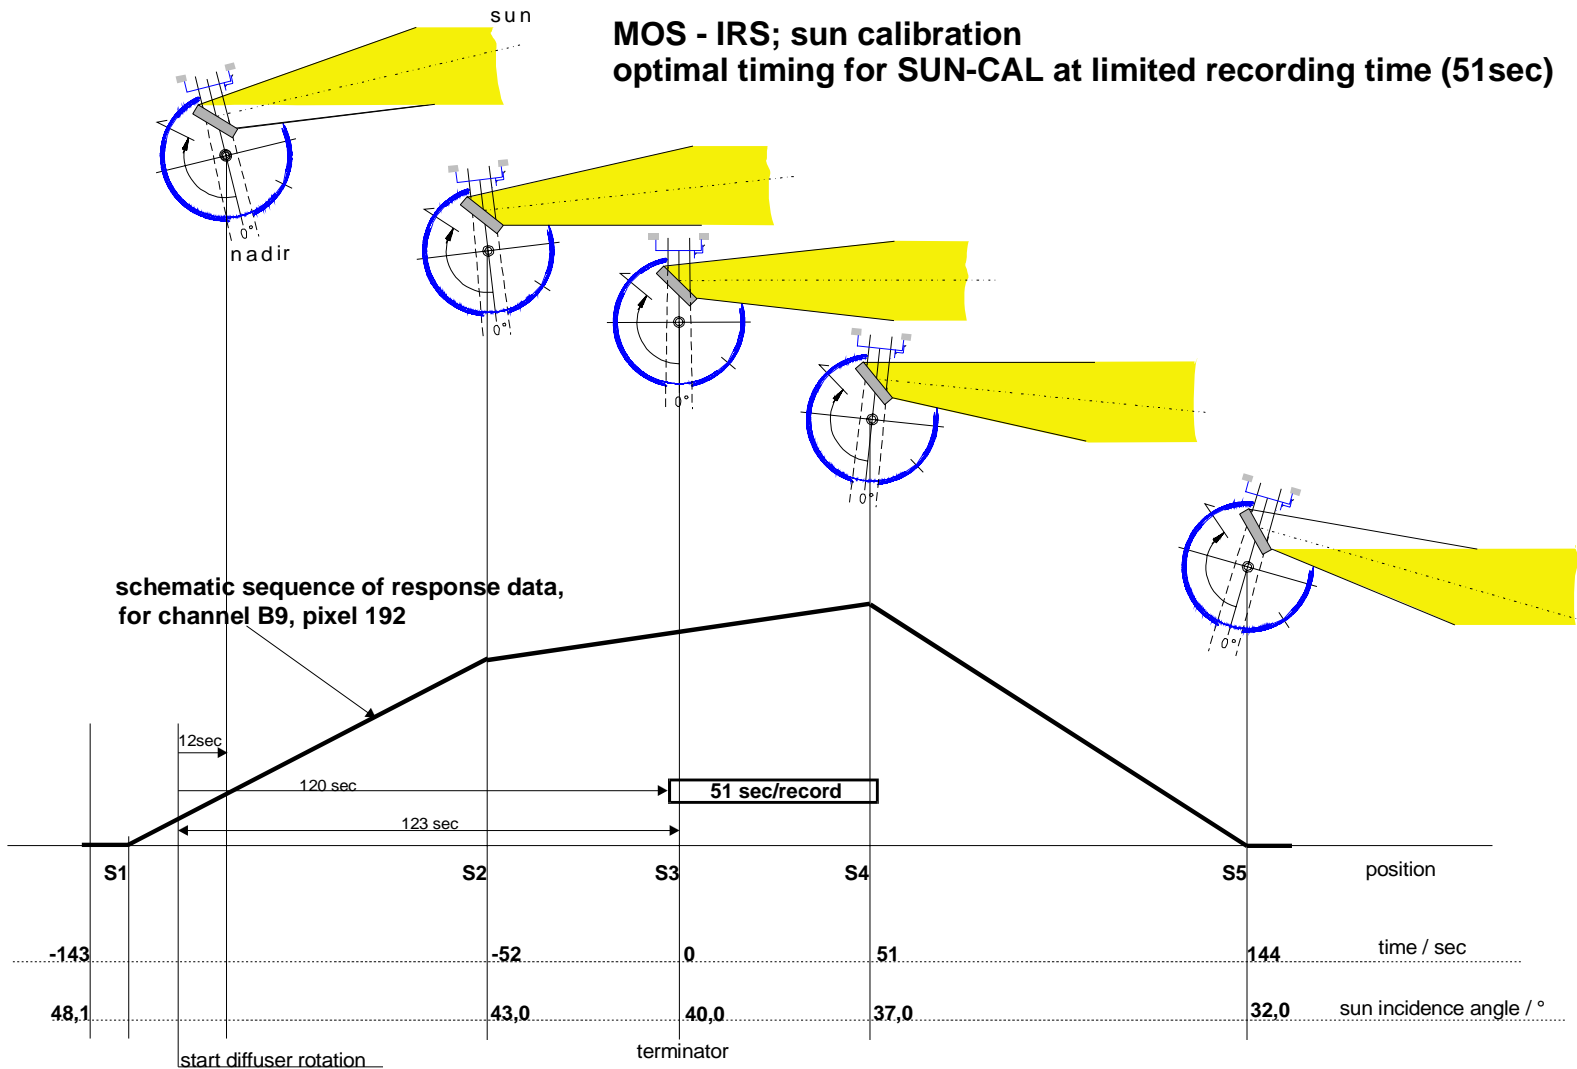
MOS - IRS; sun calibration
optimal timing for SUN-CAL at limited recording time (51sec)

sun

0°
nadir

0°

0°

0°

0°

schematic sequence of response data, for channel B9, pixel 192

12sec

120 sec

51 sec/record

123 sec

S1 S2 S3 S4 S5 position

-143 -52 0 51 144 time / sec

48,1 43,0 40,0 37,0 32,0 sun incidence angle / °

start diffuser rotation

terminator